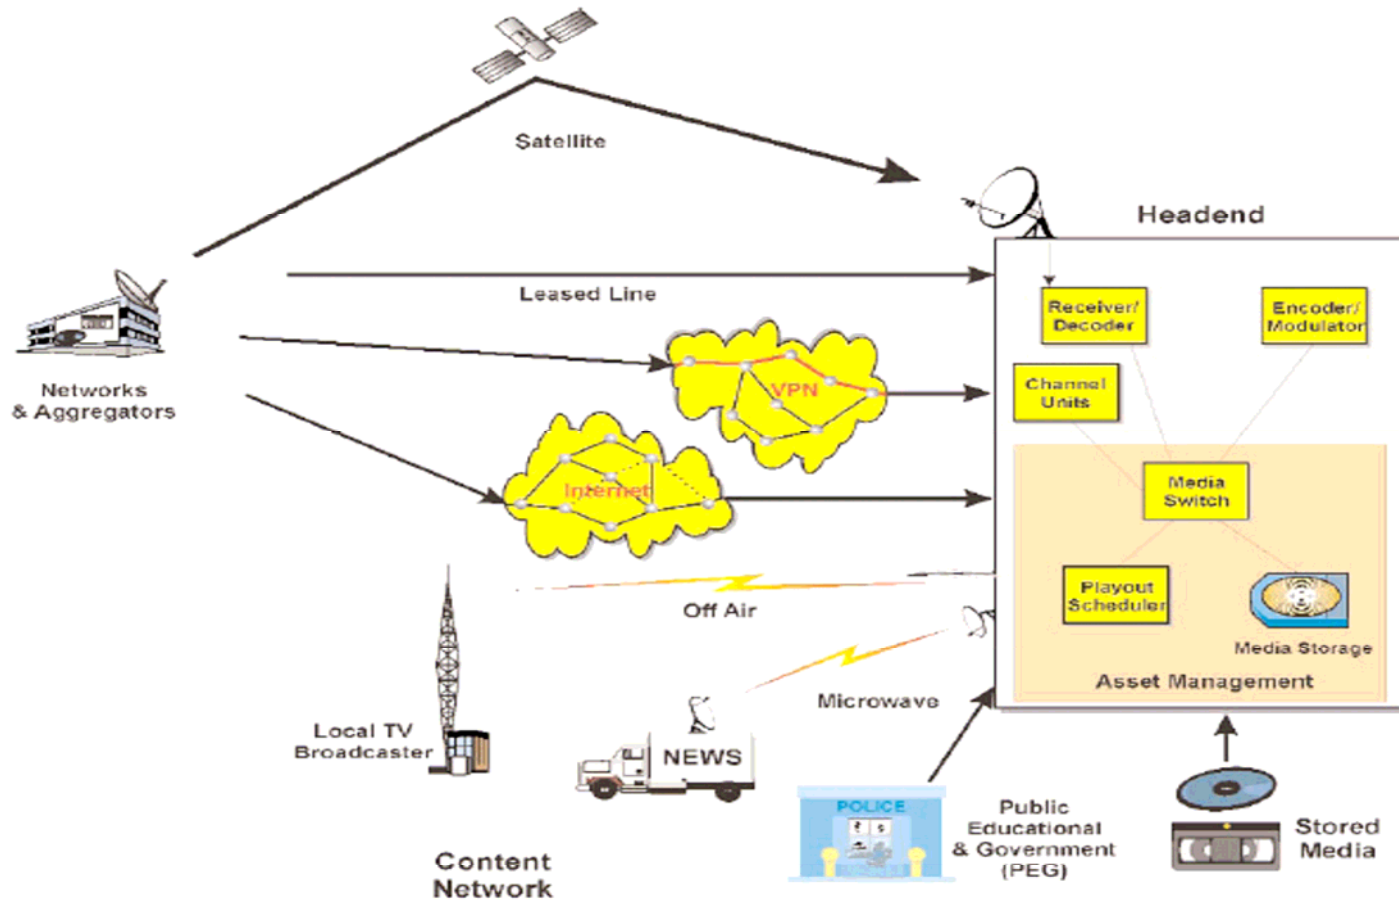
Satellite

Headend

Leased Line

Receiver/ Decoder

Encoder/ Modulator

Networks & Aggregators

VPN

Channel Units

Internet

Media Switch

Off Air

Playout Scheduler

Media Storage

Asset Management

Microwave

Local TV Broadcaster

NEWS

POLICE

Public Educational & Government (PEG)

Stored Media

Content Network